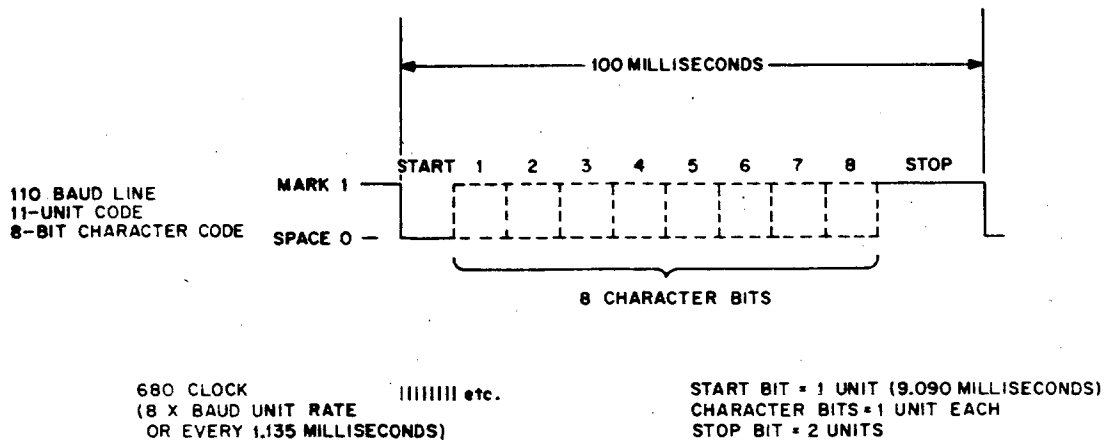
100 MILLISECONDS

START 1 2 3 4 5 6 7 8 STOP

110 BAUD LINE
11-UNIT CODE
8-BIT CHARACTER CODE

MARK 1
SPACE 0

8 CHARACTER BITS

680 CLOCK
(8 X BAUD UNIT RATE
OR EVERY 1.135 MILLISECONDS)

|||||||| etc.

START BIT = 1 UNIT (9.090 MILLISECONDS)
CHARACTER BITS = 1 UNIT EACH
STOP BIT = 2 UNITS